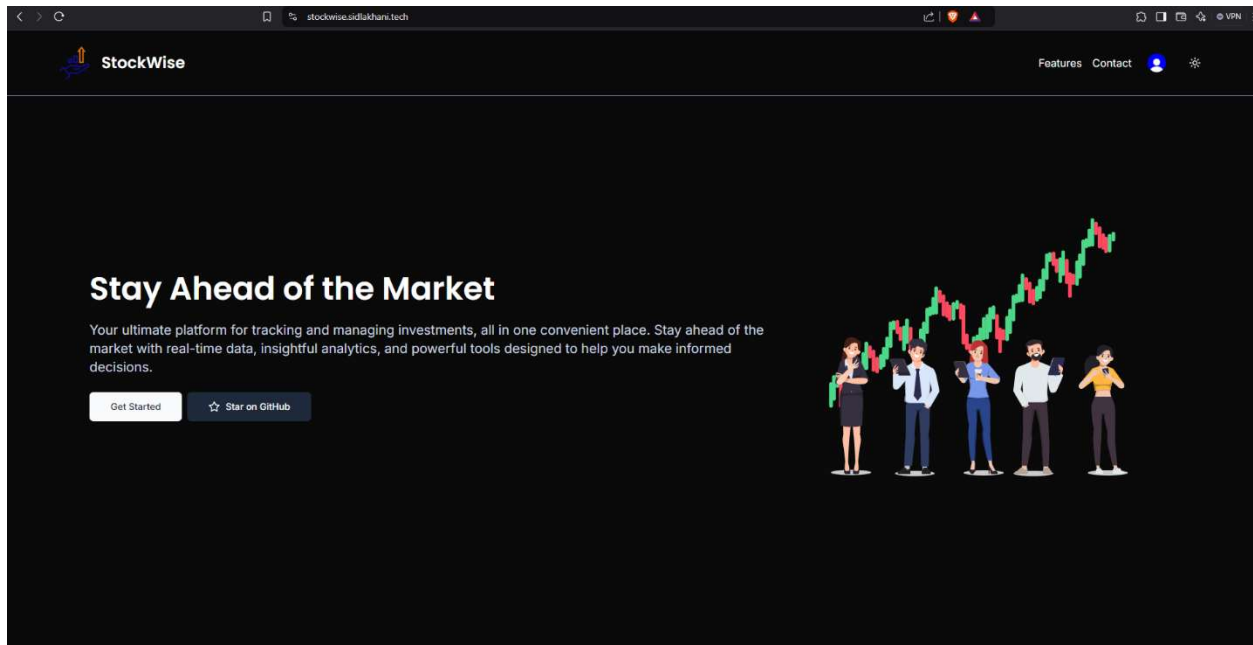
stockwise.sidlakhani.tech

VPN

StockWise

Features Contact

Stay Ahead of the Market

Your ultimate platform for tracking and managing investments, all in one convenient place. Stay ahead of the market with real-time data, insightful analytics, and powerful tools designed to help you make informed decisions.

Get Started

Star on GitHub